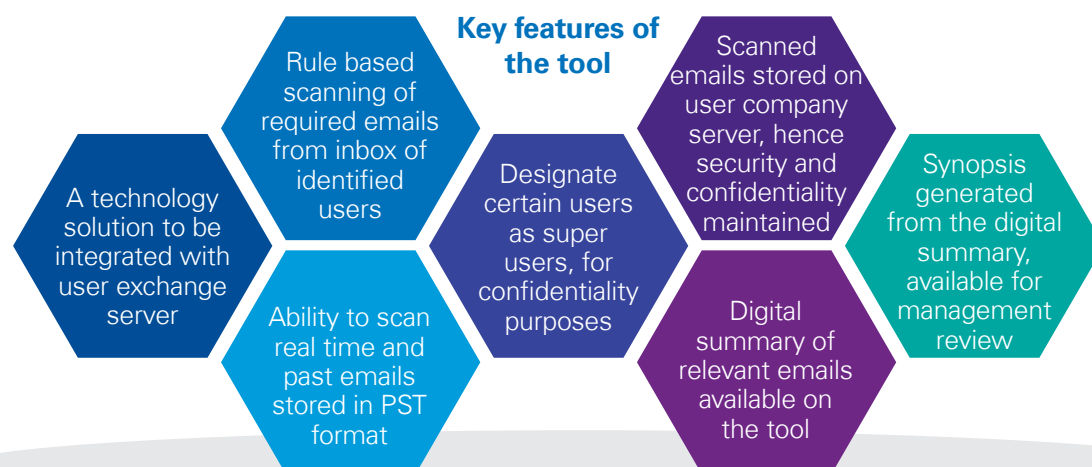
Key features of the tool

A technology solution to be integrated with user exchange server

Rule based scanning of required emails from inbox of identified users

Ability to scan real time and past emails stored in PST format

Designate certain users as super users, for confidentiality purposes

Scanned emails stored on user company server, hence security and confidentiality maintained

Digital summary of relevant emails available on the tool

Synopsis generated from the digital summary, available for management review